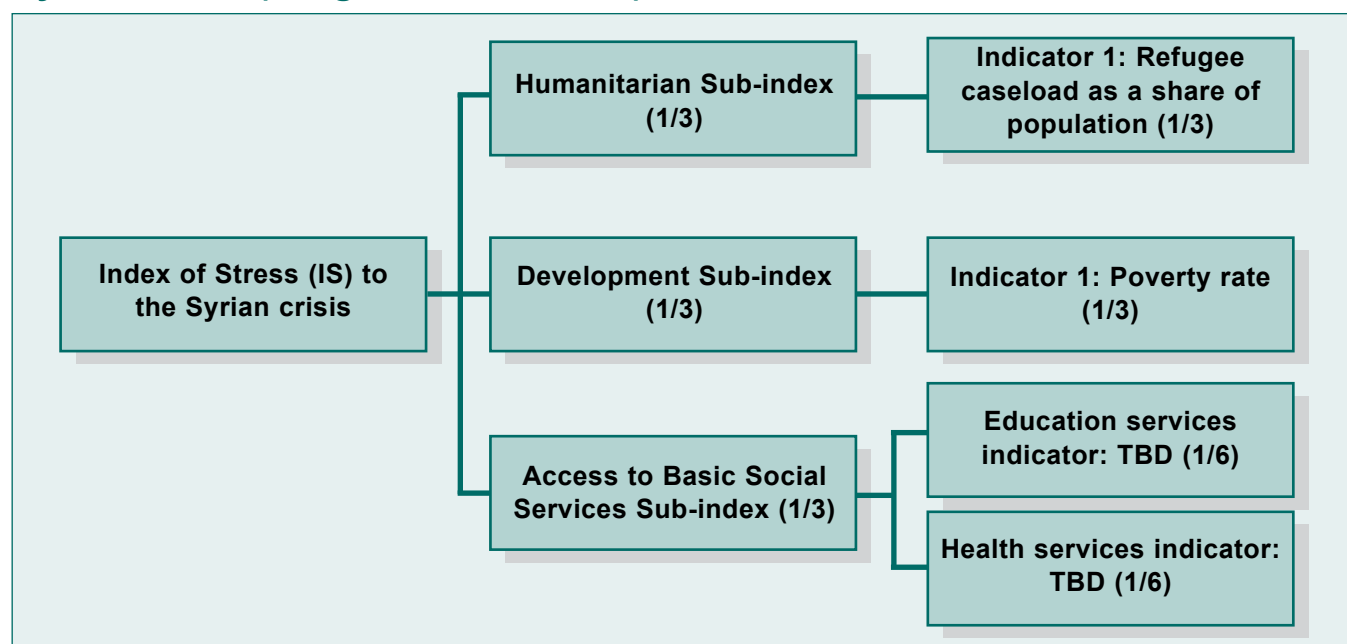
Index of Stress (IS) to the Syrian crisis

Humanitarian Sub-index (1/3)

Indicator 1: Refugee caseload as a share of population (1/3)

Development Sub-index (1/3)

Indicator 1: Poverty rate (1/3)

Access to Basic Social Services Sub-index (1/3)

Education services indicator: TBD (1/6)

Health services indicator: TBD (1/6)